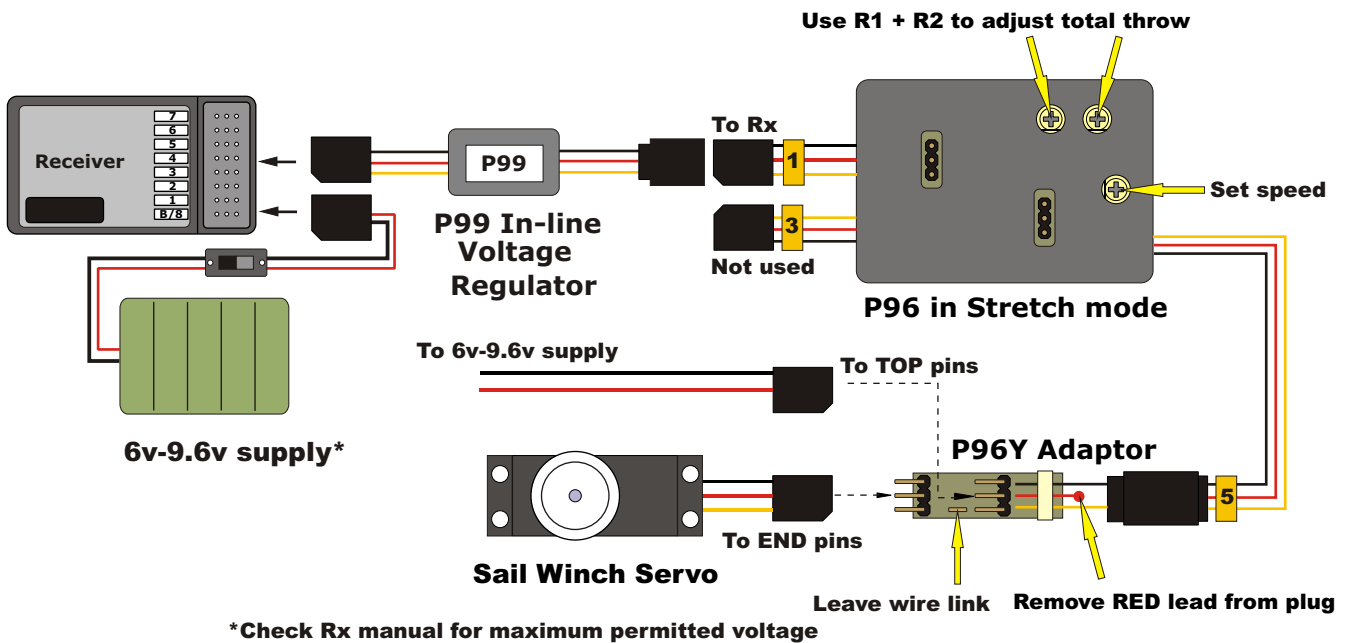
Use R1 + R2 to adjust total throw

Receiver

7
6
5
4
3
2
1
B/8

P99

P99 In-line Voltage Regulator

To Rx

1

3

Not used

Set speed

P96 in Stretch mode

6v-9.6v supply*

To 6v-9.6v supply

To TOP pins

P96Y Adaptor

5

Sail Winch Servo

To END pins

Leave wire link

Remove RED lead from plug

*Check Rx manual for maximum permitted voltage